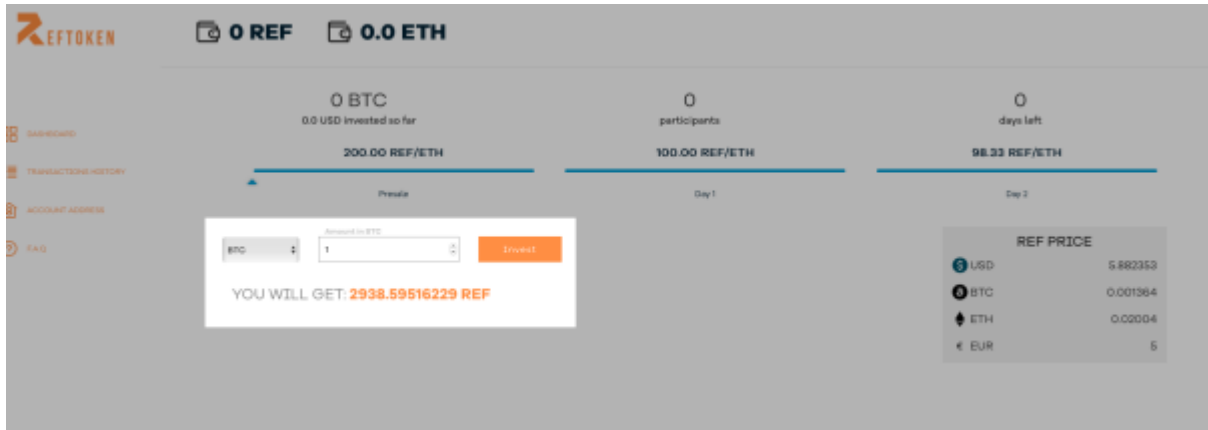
REFTOKEN

0 REF 0.0 ETH

DASHBOARD
TRANSACTIONS HISTORY
ACCOUNT ADDRESS
FAQ

0 BTC
0.0 USD invested so far

0
participants

0
days left

200.00 REF/ETH
Presale

100.00 REF/ETH
Day 1

98.33 REF/ETH
Day 2

Amount in BTC
BTC
1
Invest

YOU WILL GET: 2938.59516229 REF

REF PRICE

| | |
|---|---|
| USD | 5.882353 |
| BTC | 0.001364 |
| ETH | 0.02004 |
| € EUR | 5 |